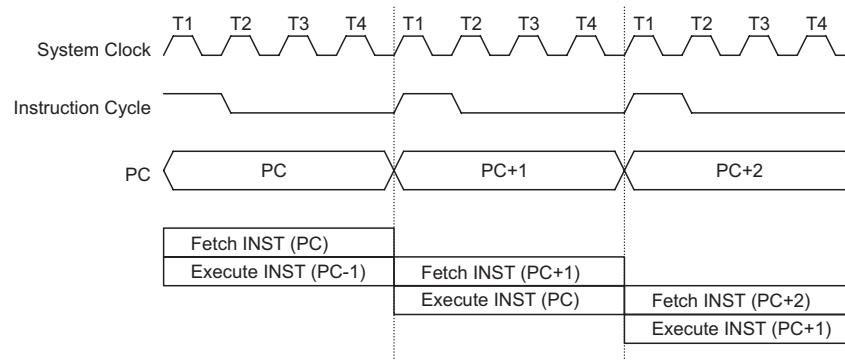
T1 T2 T3 T4 T1 T2 T3 T4 T1 T2 T3 T4

System Clock

Instruction Cycle

PC

PC

PC+1

PC+2

Fetch INST (PC)

Execute INST (PC-1)

Fetch INST (PC+1)

Execute INST (PC)

Fetch INST (PC+2)

Execute INST (PC+1)